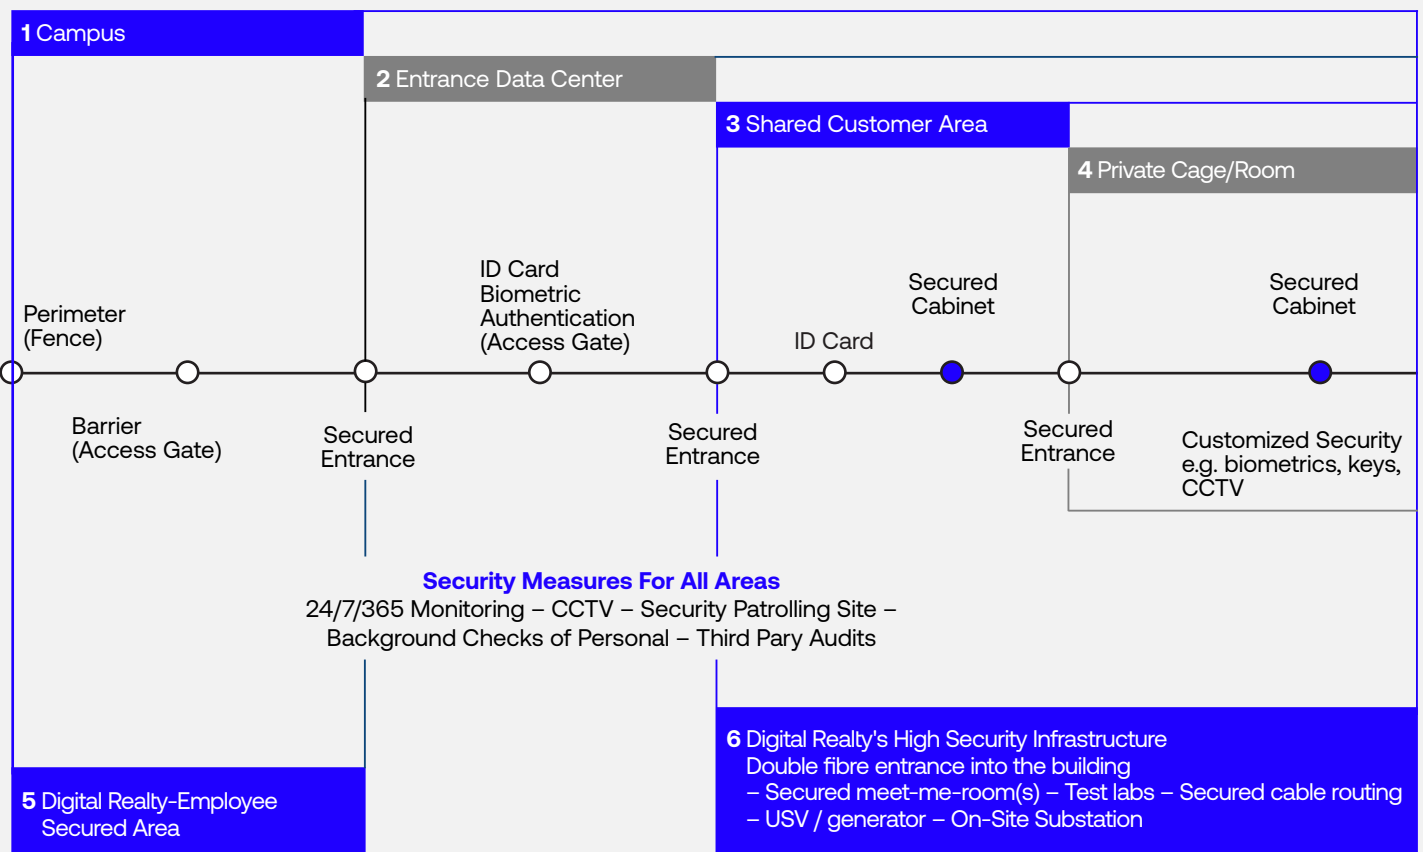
**1** Campus

**2** Entrance Data Center

**3** Shared Customer Area

**4** Private Cage/Room

Perimeter (Fence)

ID Card Biometric Authentication (Access Gate)

Secured Cabinet

ID Card

Secured Cabinet

Barrier (Access Gate)

Secured Entrance

Secured Entrance

Secured Entrance

Customized Security e.g. biometrics, keys, CCTV

**Security Measures For All Areas**
24/7/365 Monitoring – CCTV – Security Patrolling Site – Background Checks of Personal – Third Pary Audits

**6** Digital Realty's High Security Infrastructure
Double fibre entrance into the building
– Secured meet-me-room(s) – Test labs – Secured cable routing
– USV / generator – On-Site Substation

**5** Digital Realty-Employee Secured Area